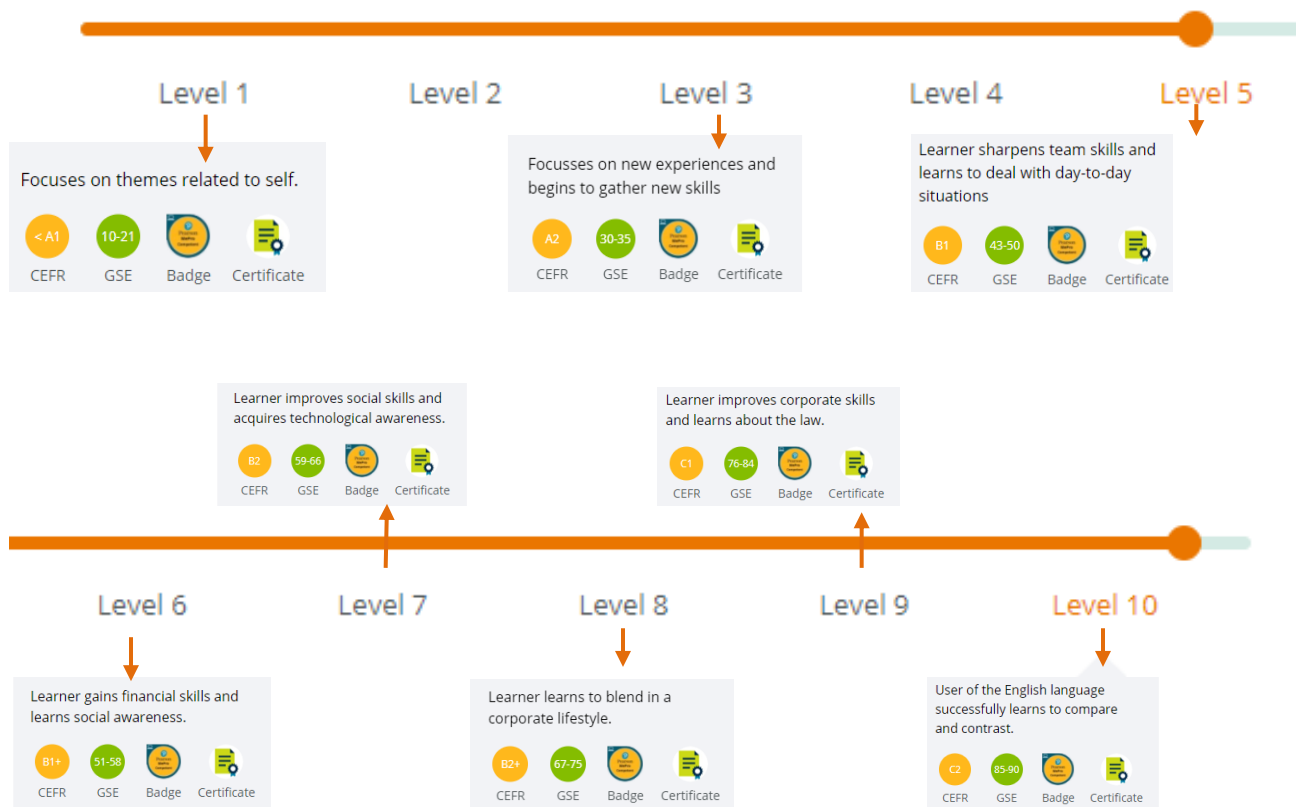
Level 1

Level 2

Level 3

Level 4

Level 5

Focuses on themes related to self.

< A1
CEFR

10-21
GSE

Badge

Certificate

Focusses on new experiences and begins to gather new skills

A2
CEFR

30-35
GSE

Badge

Certificate

Learner sharpens team skills and learns to deal with day-to-day situations

B1
CEFR

43-50
GSE

Badge

Certificate

Learner improves social skills and acquires technological awareness.

B2
CEFR

59-66
GSE

Badge

Certificate

Learner improves corporate skills and learns about the law.

C1
CEFR

76-84
GSE

Badge

Certificate

Level 6

Level 7

Level 8

Level 9

Level 10

Learner gains financial skills and learns social awareness.

B1+
CEFR

51-58
GSE

Badge

Certificate

Learner learns to blend in a corporate lifestyle.

B2+
CEFR

67-75
GSE

Badge

Certificate

User of the English language successfully learns to compare and contrast.

C2
CEFR

85-90
GSE

Badge

Certificate